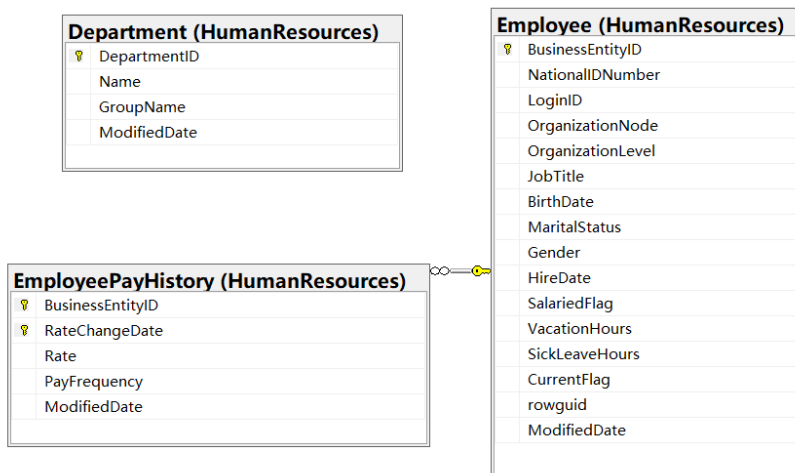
Department (HumanResources)
DepartmentID
Name
GroupName
ModifiedDate

EmployeePayHistory (HumanResources)
BusinessEntityID
RateChangeDate
Rate
PayFrequency
ModifiedDate

Employee (HumanResources)
BusinessEntityID
NationalIDNumber
LoginID
OrganizationNode
OrganizationLevel
JobTitle
BirthDate
MaritalStatus
Gender
HireDate
SalariedFlag
VacationHours
SickLeaveHours
CurrentFlag
rowguid
ModifiedDate